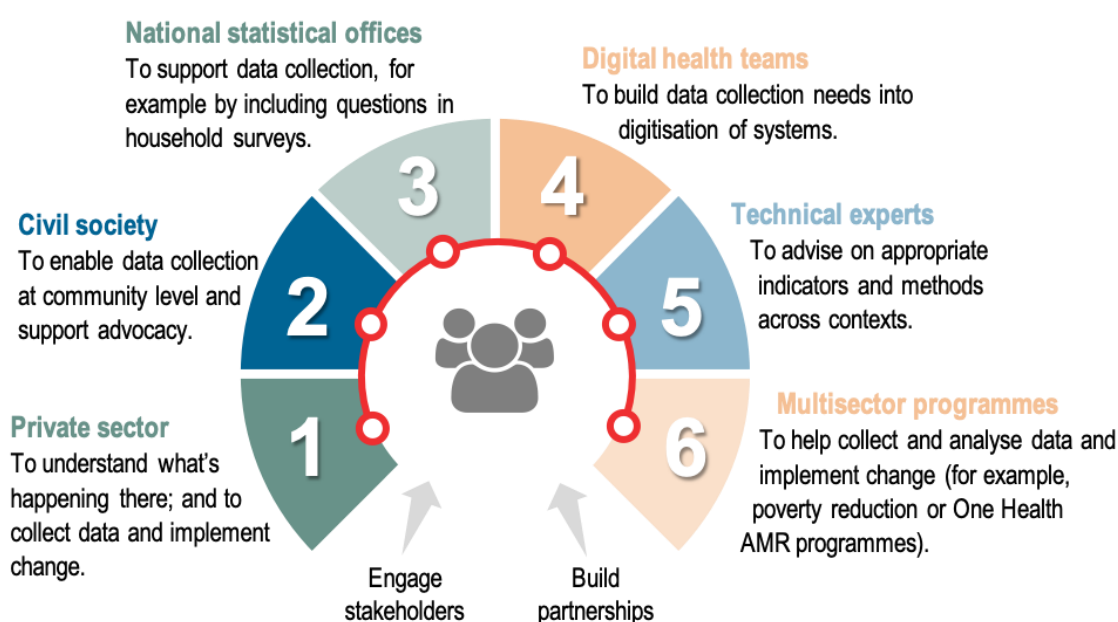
National statistical offices
To support data collection, for example by including questions in household surveys.

Digital health teams
To build data collection needs into digitisation of systems.

Civil society
To enable data collection at community level and support advocacy.

Technical experts
To advise on appropriate indicators and methods across contexts.

Private sector
To understand what's happening there; and to collect data and implement change.

Multisector programmes
To help collect and analyse data and implement change (for example, poverty reduction or One Health AMR programmes).

3
4
2
5
1
6

Engage stakeholders
Build partnerships